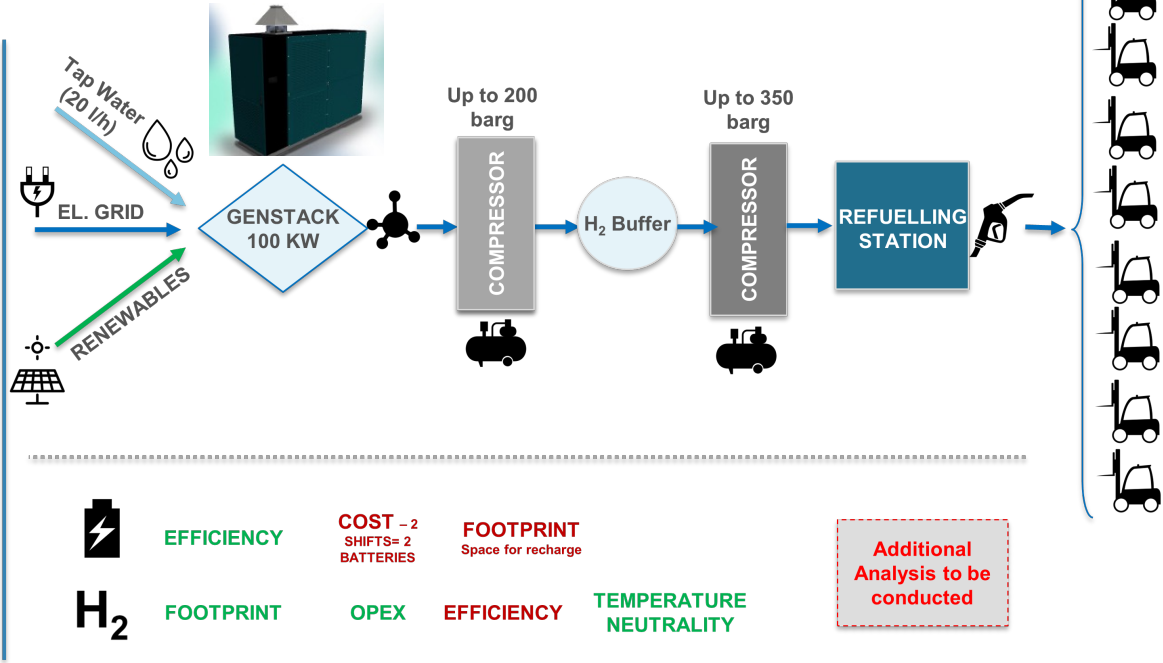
Tap Water (20 l/h)

EL. GRID

RENEWABLES

GENSTACK 100 KW

Up to 200 barg

COMPRESSOR

$H_2$ Buffer

Up to 350 barg

COMPRESSOR

REFUELLING STATION

EFFICIENCY

COST – 2 SHIFTS= 2 BATTERIES

FOOTPRINT Space for recharge

Additional Analysis to be conducted

$H_2$

FOOTPRINT

OPEX

EFFICIENCY

TEMPERATURE NEUTRALITY